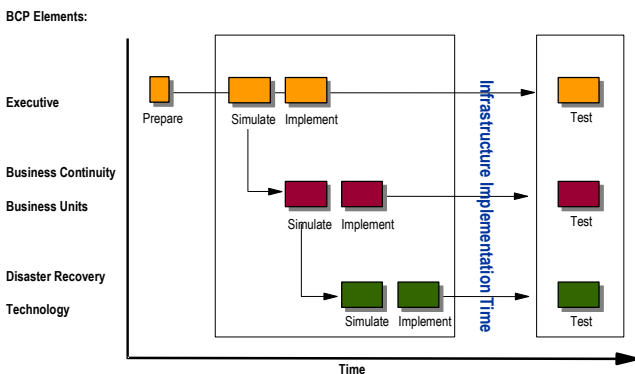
BCP Elements:

Executive

Business Continuity

Business Units

Disaster Recovery

Technology

Prepare

Simulate

Implement

Simulate

Implement

Simulate

Implement

Infrastructure Implementation Time

Test

Test

Test

Time